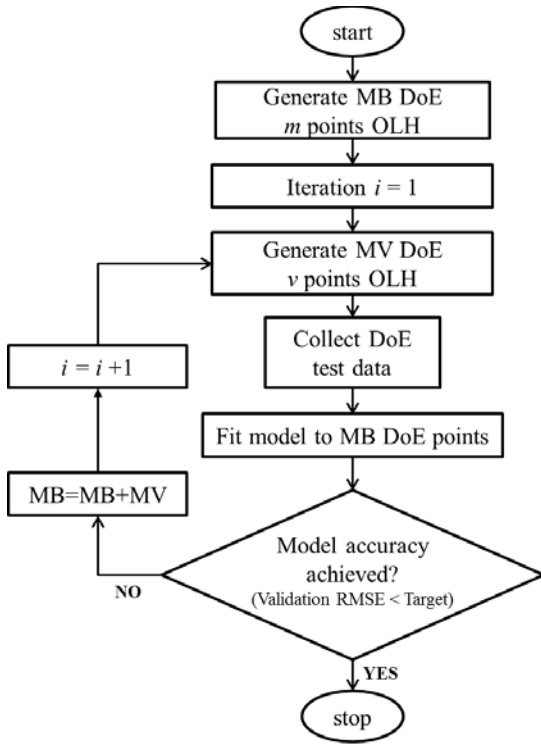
start

Generate MB DoE
$m$ points OLH

Iteration $i = 1$

Generate MV DoE
$v$ points OLH

Collect DoE
test data

Fit model to MB DoE points

Model accuracy
achieved?
(Validation RMSE < Target)

YES

stop

NO

MB=MB+MV

$i = i + 1$